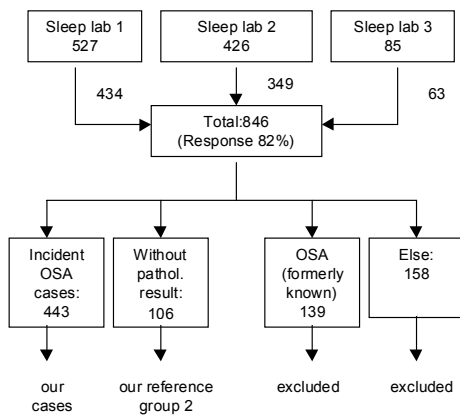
Sleep lab 1
527

Sleep lab 2
426

Sleep lab 3
85

434

349

63

Total:846
(Response 82%)

Incident OSA cases:
443

Without pathol. result:
106

OSA (formerly known)
139

Else:
158

our cases

our reference group 2

excluded

excluded